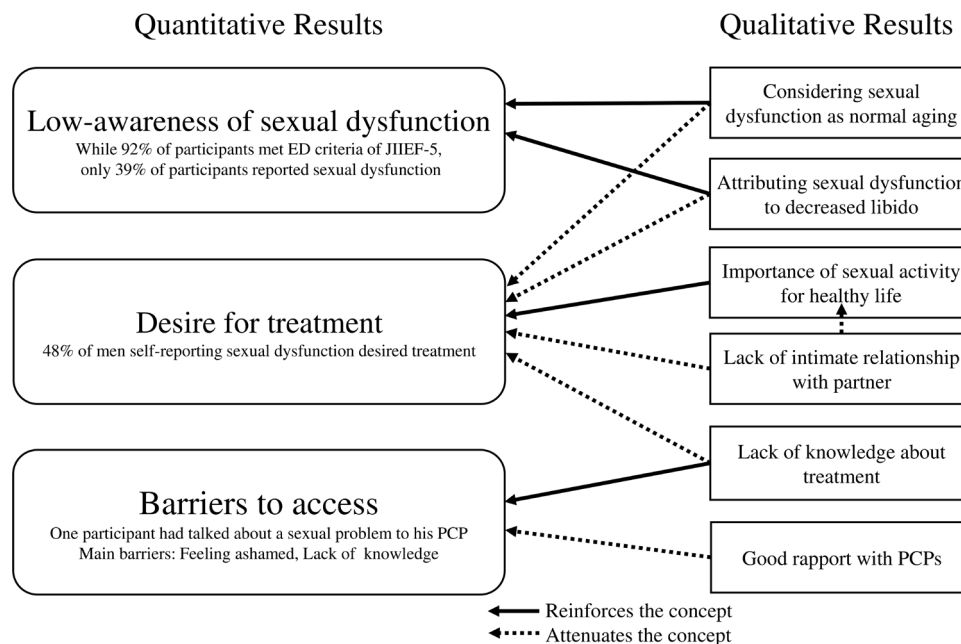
Quantitative Results

Qualitative Results

Low-awareness of sexual dysfunction
While 92% of participants met ED criteria of JIIEF-5, only 39% of participants reported sexual dysfunction

Desire for treatment
48% of men self-reporting sexual dysfunction desired treatment

Barriers to access
One participant had talked about a sexual problem to his PCP
Main barriers: Feeling ashamed, Lack of knowledge

Considering sexual dysfunction as normal aging

Attributing sexual dysfunction to decreased libido

Importance of sexual activity for healthy life

Lack of intimate relationship with partner

Lack of knowledge about treatment

Good rapport with PCPs

Reinforces the concept
Attenuates the concept